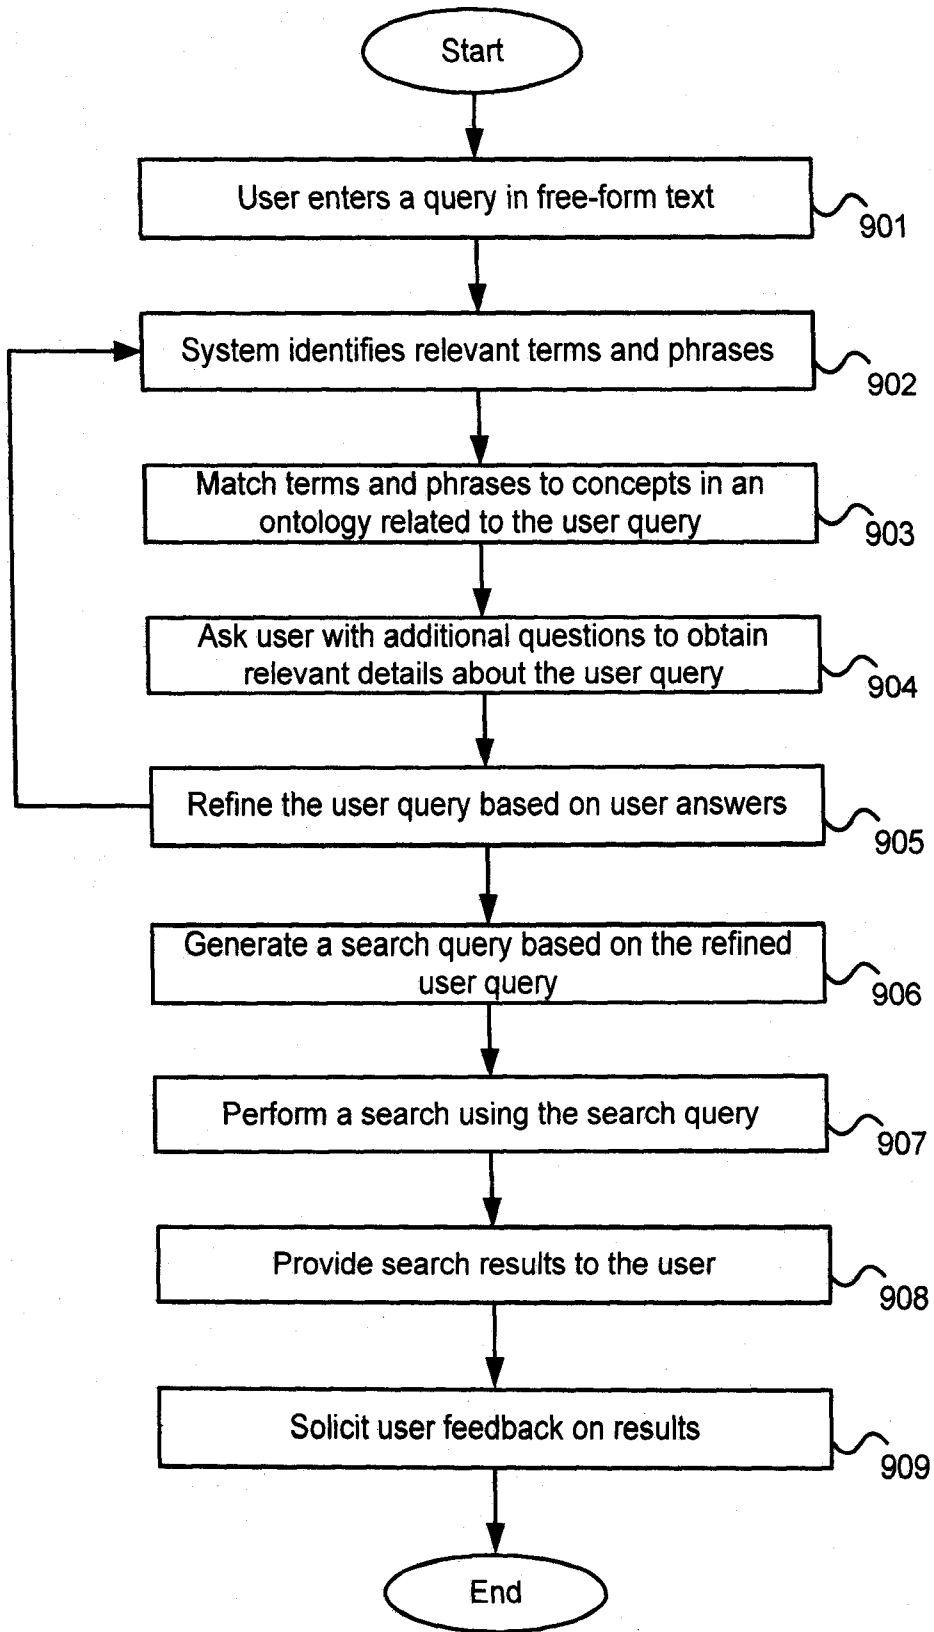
Start

User enters a query in free-form text

901

System identifies relevant terms and phrases

902

Match terms and phrases to concepts in an ontology related to the user query

903

Ask user with additional questions to obtain relevant details about the user query

904

Refine the user query based on user answers

905

Generate a search query based on the refined user query

906

Perform a search using the search query

907

Provide search results to the user

908

Solicit user feedback on results

909

End